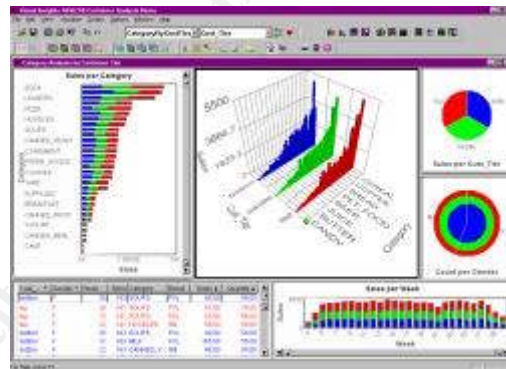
Visual Insights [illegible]

File Edit View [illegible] Window Help

CategoryByCustTier
Cust_Tier

Category Analysis by Customer Tier

Sales per Category

Sales

Category

5000

Sales per Cust_Tier

Cust_Tier

Category

Count per Gender

Sales per Week

Sales

Week

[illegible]